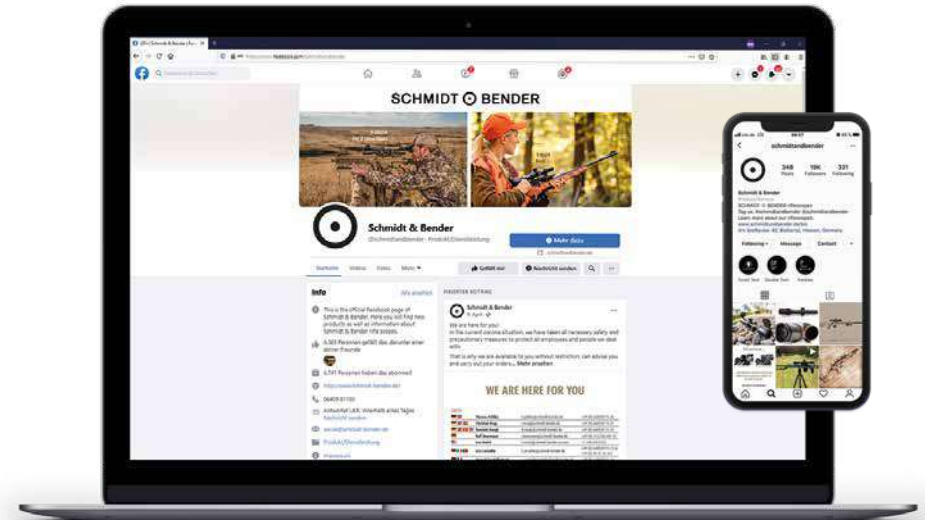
SCHMIDT ⊙ BENDER

Schmidt & Bender

@schmidtandbender · Produkt/Dienstleistung

Mehr dazu

Startseite Videos Fotos Mehr

Gefällt mir Nachricht senden

Info

This is the official Facebook page of Schmidt & Bender. Here you will find new products as well as information about Schmidt & Bender. Info Imprint.

6.741 Personen haben das abonniert

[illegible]

Produkt/Dienstleistung

Schmidt & Bender

We are here for you!
In the current corona situation, we have taken all necessary safety and precautionary measures to protect all employees and people we deal with.
That is why we are available to you without restriction, can advise you and carry out your orders... Mehr ansehen

WE ARE HERE FOR YOU

schmidtandbender

348 Posts 18K Followers 331 Following

Schmidt & Bender

Following Message Contact